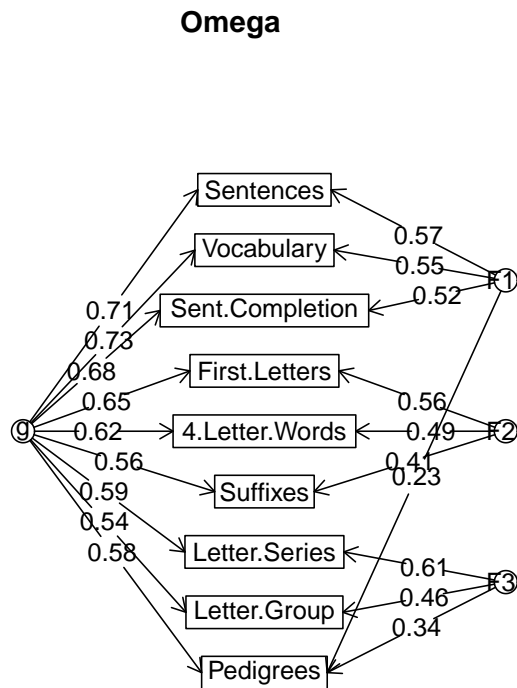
Omega

Sentences
Vocabulary
Sent.Completion
First.Letters
4.Letter.Words
Suffixes
Letter.Series
Letter.Group
Pedigrees

g
0.71
0.73
0.68
0.65
0.62
0.56
0.59
0.54
0.58

0.57
0.55
0.52
0.56
0.49
0.41
0.23
0.61
0.46
0.34

F1
F2
F3